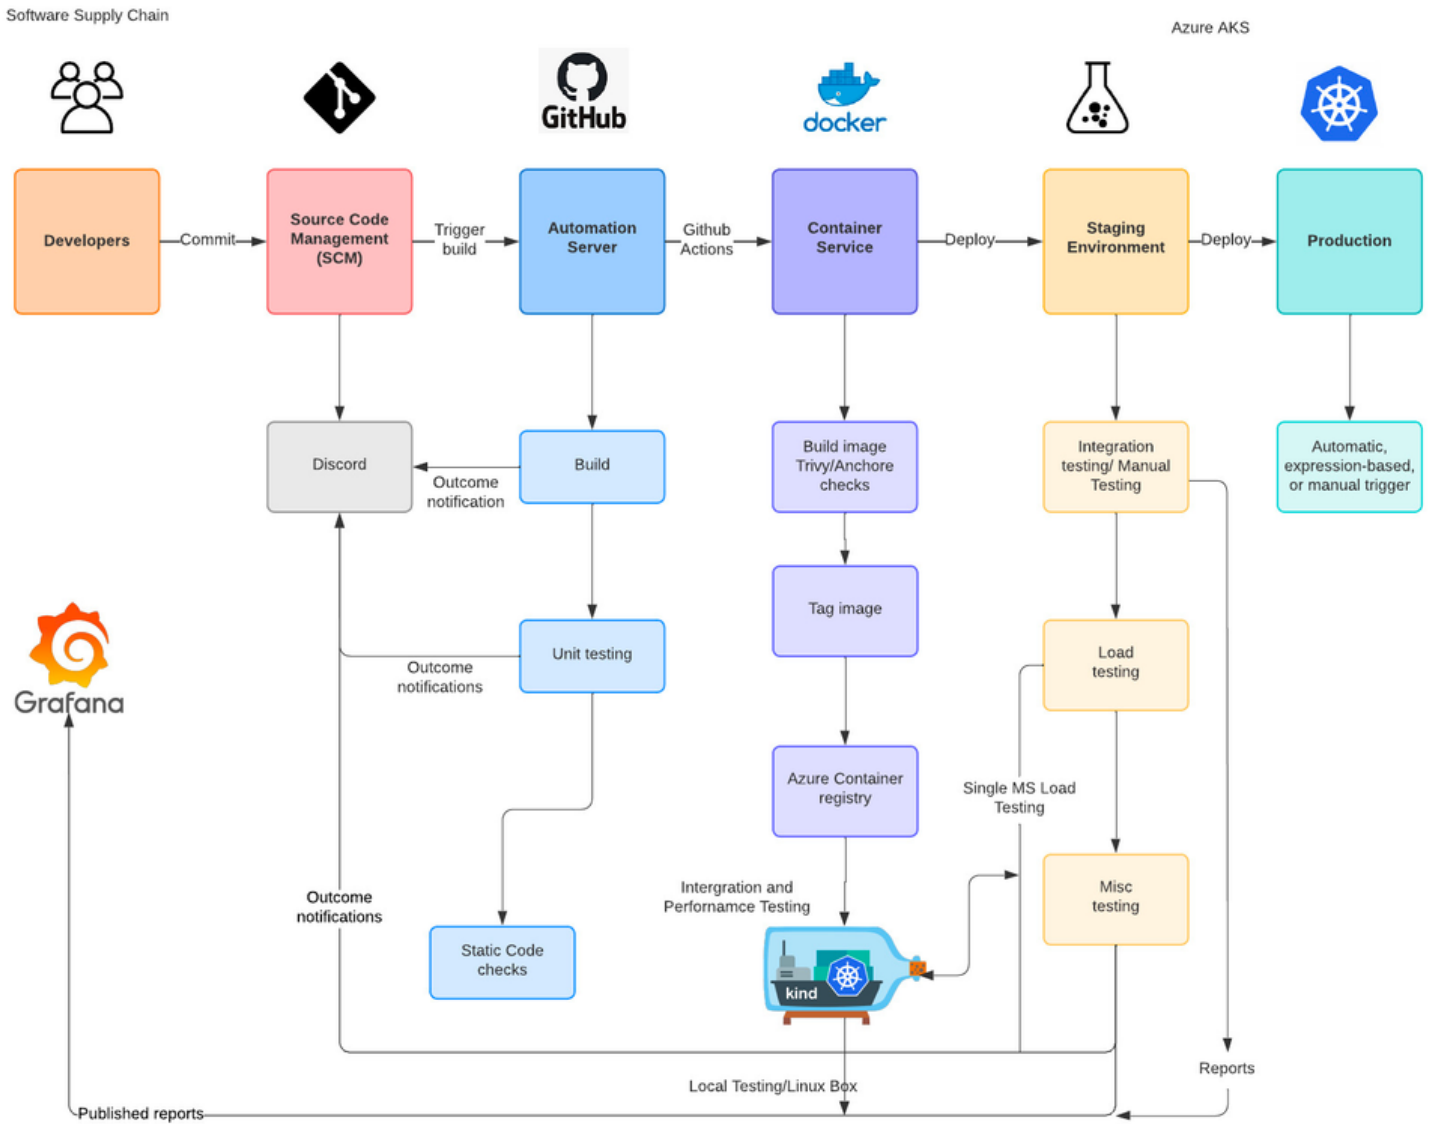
Software Supply Chain

Azure AKS

GitHub

docker

Developers

Commit

Source Code Management (SCM)

Trigger build

Automation Server

Github Actions

Container Service

Deploy

Staging Environment

Deploy

Production

Discord

Outcome notification

Build

Build image Trivy/Anchore checks

Integration testing/ Manual Testing

Automatic, expression-based, or manual trigger

Tag image

Load testing

Grafana

Outcome notifications

Unit testing

Azure Container registry

Single MS Load Testing

Intergration and Perfornamce Testing

Misc testing

Outcome notifications

Static Code checks

kind

Reports

Local Testing/Linux Box

Published reports